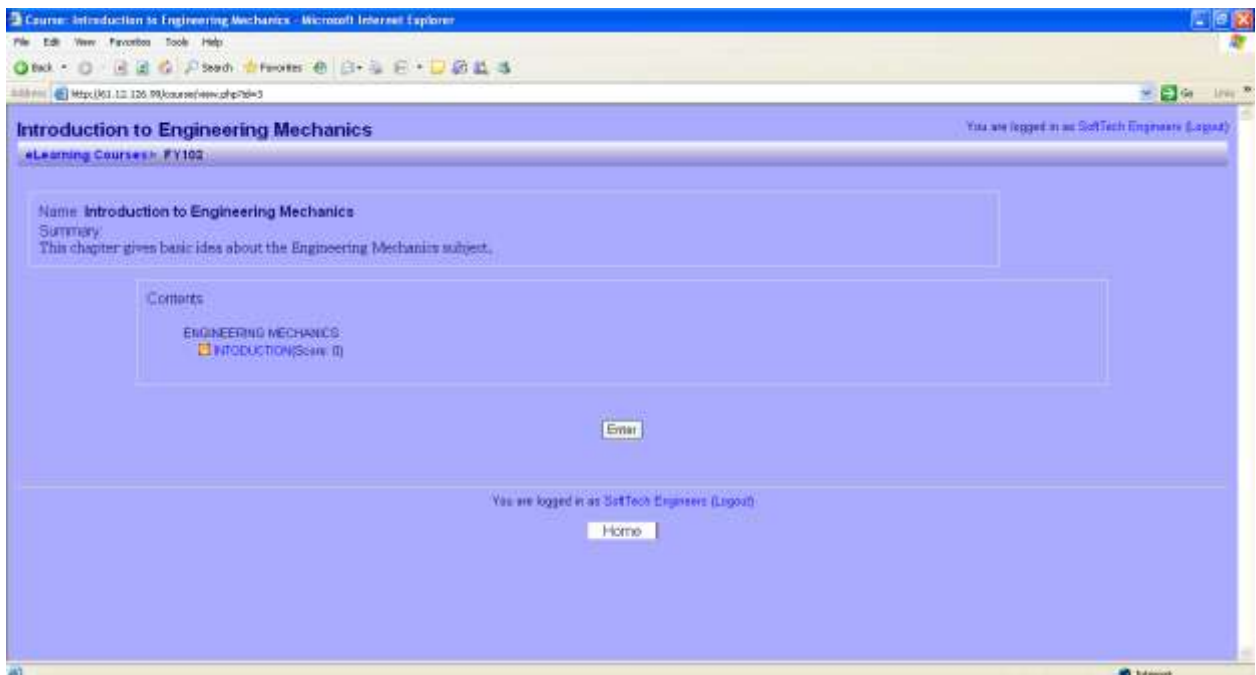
Course: Introduction to Engineering Mechanics - Microsoft Internet Explorer

File Edit View Favorites Tools Help

Back Search Favorites

Address http://61.12.126.99/course/view.php?id=3

Go Links

Introduction to Engineering Mechanics

You are logged in as SoftTech Engineers (Logout)

eLearning Courses > FY102

Name Introduction to Engineering Mechanics
Summary
This chapter gives basic idea about the Engineering Mechanics subject.

Contents

ENGINEERING MECHANICS
INTODUCTION(Score: 0)

Enter

You are logged in as SoftTech Engineers (Logout)

Home

Internet